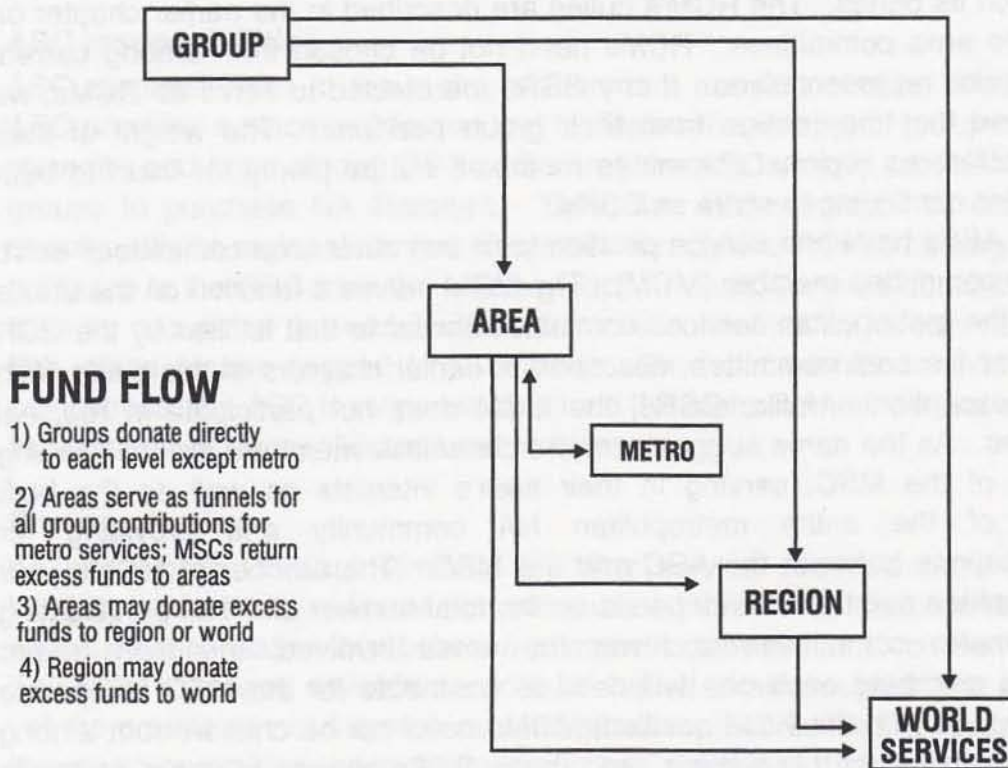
GROUP

AREA

METRO

REGION

WORLD SERVICES

FUND FLOW

1) Groups donate directly to each level except metro

2) Areas serve as funnels for all group contributions for metro services; MSCs return excess funds to areas

3) Areas may donate excess funds to region or world

4) Region may donate excess funds to world